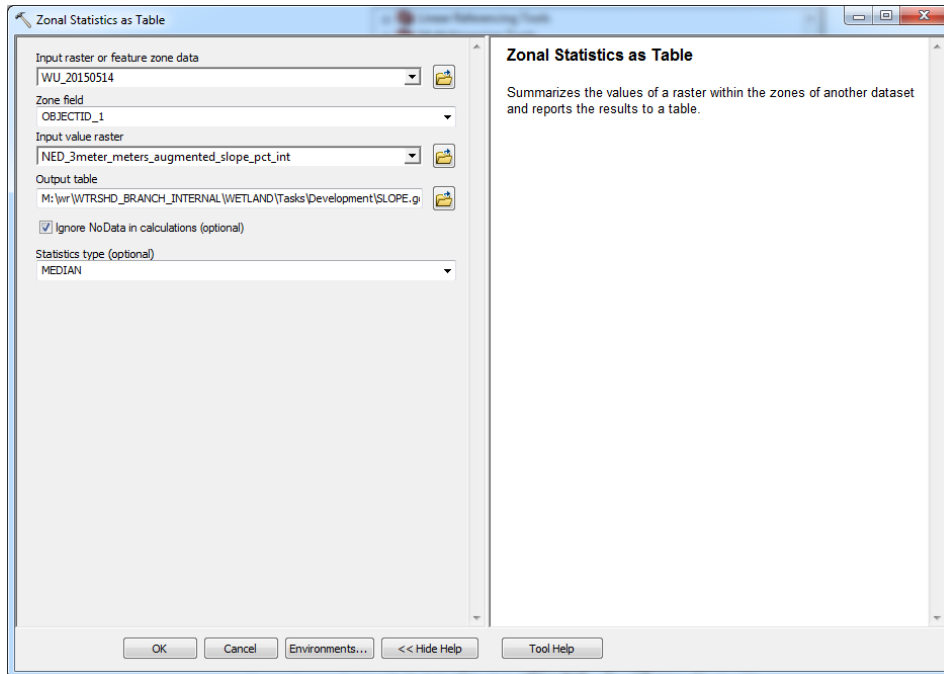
Zonal Statistics as Table

Input raster or feature zone data
WU_20150514
Zone field
OBJECTID_1
Input value raster
NED_3meter_meters_augmented_slope_pct_int
Output table
M:\wr\WTRSHD_BRANCH_INTERNAL\WETLAND\Tasks\Development\SLOPE.g
Ignore NoData in calculations (optional)
Statistics type (optional)
MEDIAN

Zonal Statistics as Table

Summarizes the values of a raster within the zones of another dataset and reports the results to a table.

OK Cancel Environments... << Hide Help Tool Help